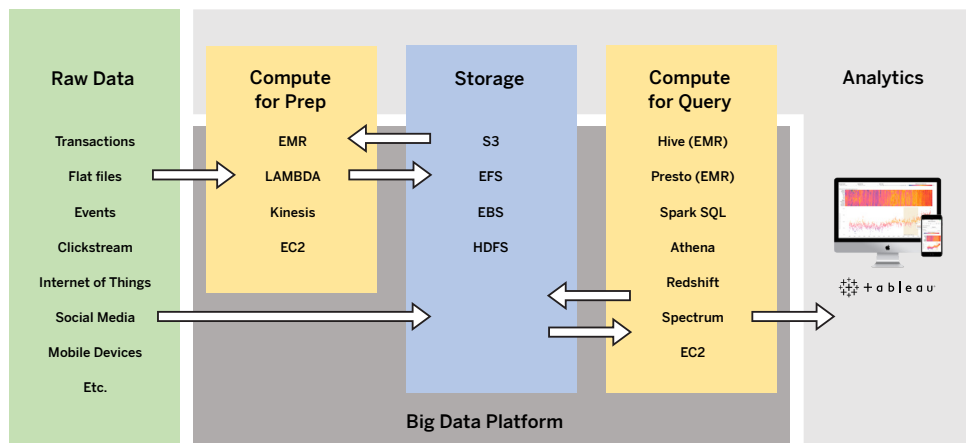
Raw Data

Transactions

Flat files

Events

Clickstream

Internet of Things

Social Media

Mobile Devices

Etc.

Compute for Prep

EMR

LAMBDA

Kinesis

EC2

Storage

S3

EFS

EBS

HDFS

Compute for Query

Hive (EMR)

Presto (EMR)

Spark SQL

Athena

Redshift

Spectrum

EC2

Analytics

+ableau

Big Data Platform